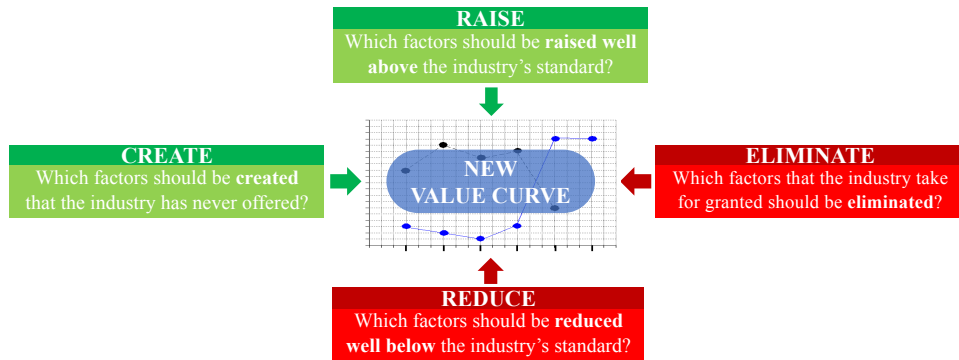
RAISE
Which factors should be **raised well above** the industry's standard?

CREATE
Which factors should be **created** that the industry has never offered?

NEW VALUE CURVE

ELIMINATE
Which factors that the industry take for granted should be **eliminated**?

REDUCE
Which factors should be **reduced well below** the industry's standard?